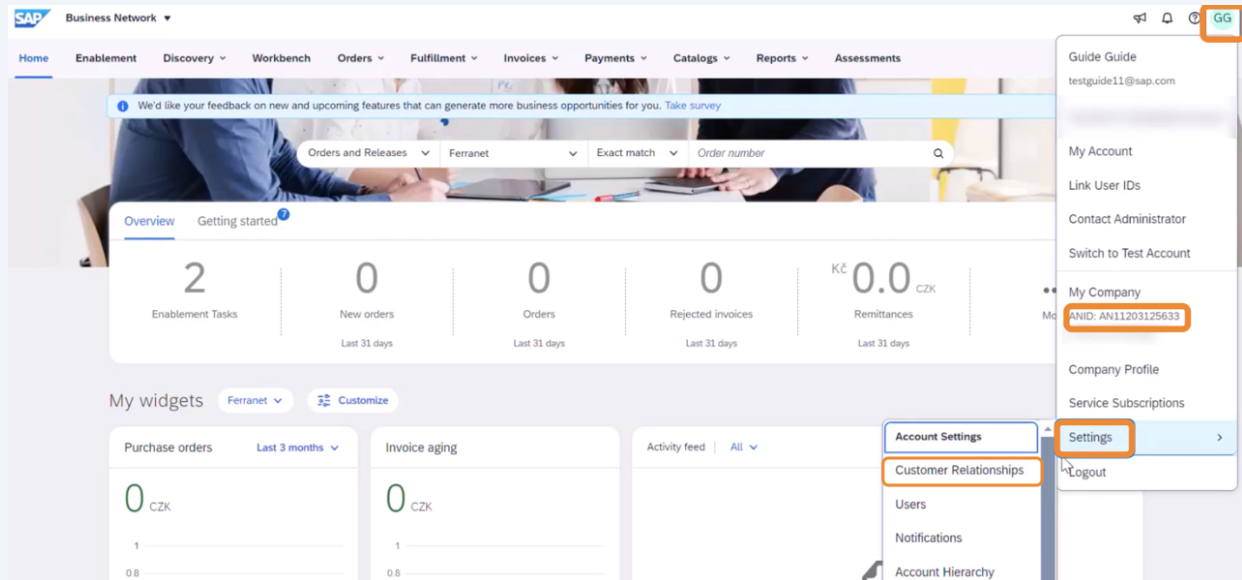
SAP Business Network ▾

GG

Home Enablement Discovery ▾ Workbench Orders ▾ Fulfillment ▾ Invoices ▾ Payments ▾ Catalogs ▾ Reports ▾ Assessments

We'd like your feedback on new and upcoming features that can generate more business opportunities for you. Take survey

Orders and Releases Ferranet Exact match Order number

Overview Getting started

2 Enablement Tasks

0 New orders Last 31 days

0 Orders Last 31 days

0 Rejected invoices Last 31 days

Kč 0.0 CZK Remittances Last 31 days

Mo

My widgets Ferranet Customize

Purchase orders Last 3 months

0 CZK

1

0.8

Invoice aging

0 CZK

1

0.8

Activity feed All

Guide Guide
testguide11@sap.com

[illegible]

My Account
Link User IDs
Contact Administrator
Switch to Test Account

My Company
ANID: AN11203125633

Company Profile
Service Subscriptions
Settings
Logout

Account Settings
Customer Relationships
Users
Notifications
Account Hierarchy